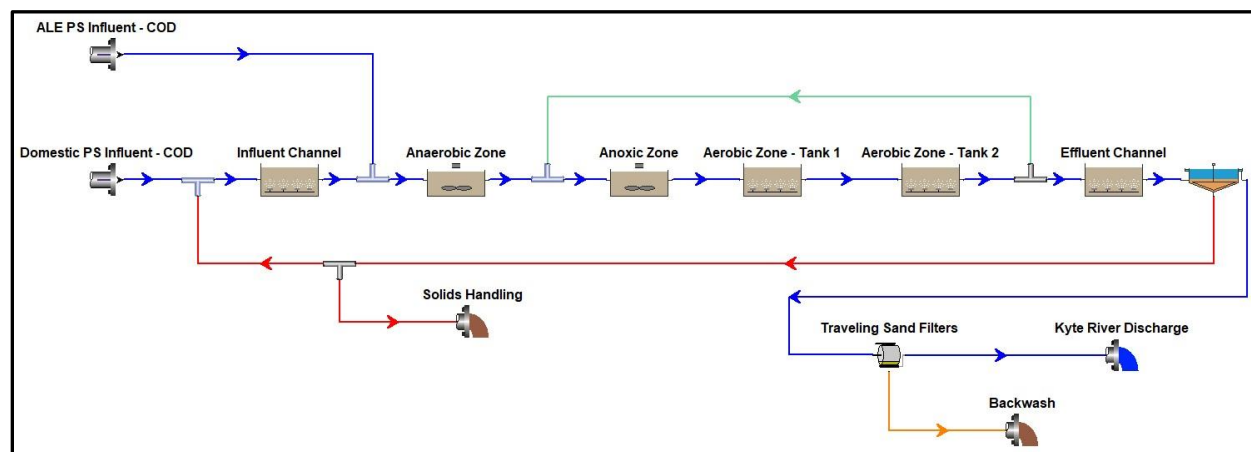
ALE PS Influent - COD

Domestic PS Influent - COD

Influent Channel

Anaerobic Zone

Anoxic Zone

Aerobic Zone - Tank 1

Aerobic Zone - Tank 2

Effluent Channel

Solids Handling

Traveling Sand Filters

Kyte River Discharge

Backwash